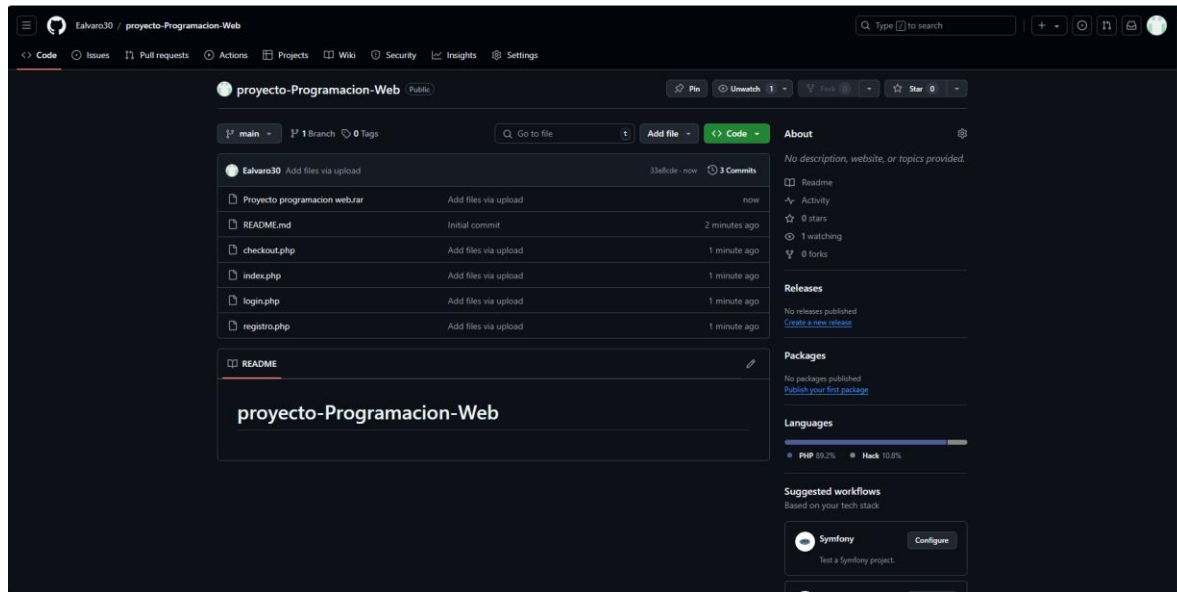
Ealvaro30 / proyecto-Programacion-Web

Type / to search

<> Code Issues Pull requests Actions Projects Wiki Security Insights Settings

proyecto-Programacion-Web Public

Pin Unwatch 1 Fork 0 Star 0

main 1 Branch 0 Tags Go to file t Add file <> Code

Ealvaro30 Add files via upload 33e8cde · now 3 Commits

| | | |
|---|---|---|
| Proyecto programacion web.rar | Add files via upload | now |
| README.md | Initial commit | 2 minutes ago |
| checkout.php | Add files via upload | 1 minute ago |
| index.php | Add files via upload | 1 minute ago |
| login.php | Add files via upload | 1 minute ago |
| registro.php | Add files via upload | 1 minute ago |

README

proyecto-Programacion-Web

About

No description, website, or topics provided.

Readme
Activity
0 stars
1 watching
0 forks

Releases

No releases published
Create a new release

Packages

No packages published
Publish your first package

Languages

PHP 89.2% Hack 10.8%

Suggested workflows
Based on your tech stack

Symfony Configure
Test a Symfony project.